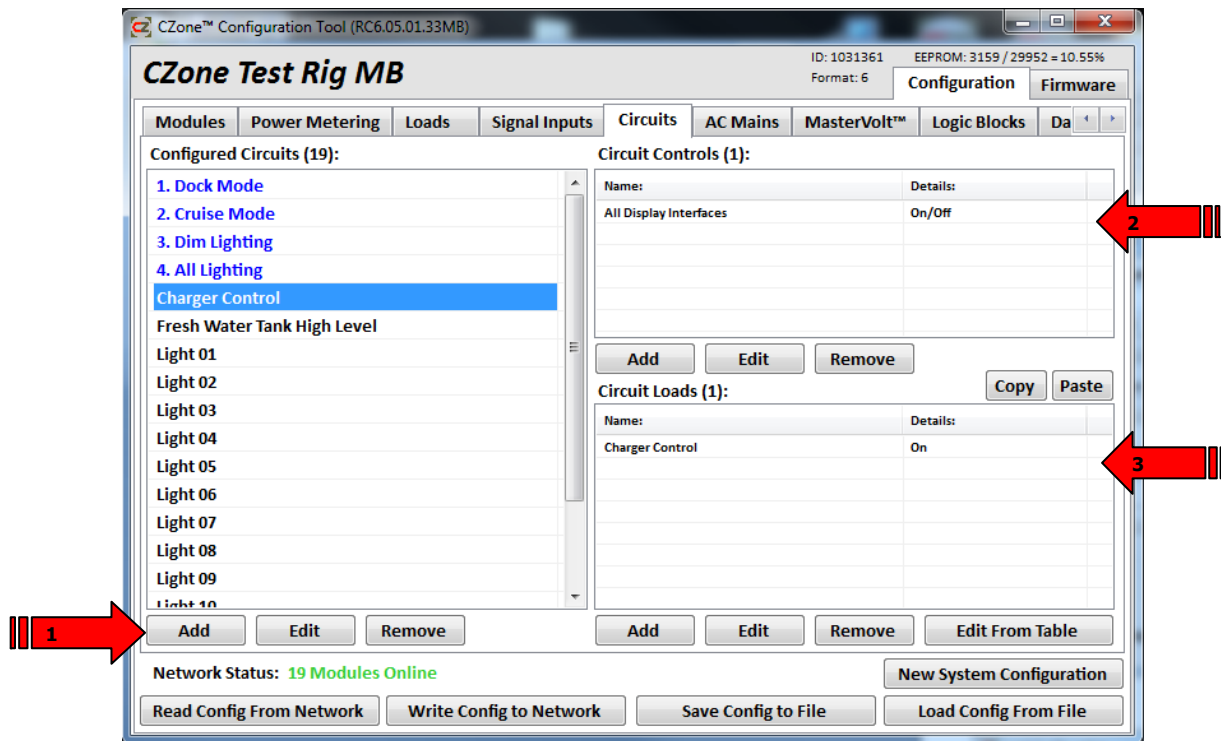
CZone™ Configuration Tool (RC6.05.01.33MB)

CZone Test Rig MB

ID: 1031361 EEPROM: 3159 / 29952 = 10.55%
Format: 6

Configuration Firmware

Modules Power Metering Loads Signal Inputs Circuits AC Mains MasterVolt™ Logic Blocks Da

Configured Circuits (19):

1. Dock Mode
2. Cruise Mode
3. Dim Lighting
4. All Lighting
Charger Control
Fresh Water Tank High Level
Light 01
Light 02
Light 03
Light 04
Light 05
Light 06
Light 07
Light 08
Light 09
Light 10

Add Edit Remove

Circuit Controls (1):

| Name: | Details: |
|---|---|
| All Display Interfaces | On/Off |

Add Edit Remove

Circuit Loads (1):

Copy Paste

| Name: | Details: |
|---|---|
| Charger Control | On |

Add Edit Remove Edit From Table

2

3

1

Network Status: 19 Modules Online

New System Configuration

Read Config From Network Write Config to Network Save Config to File Load Config From File